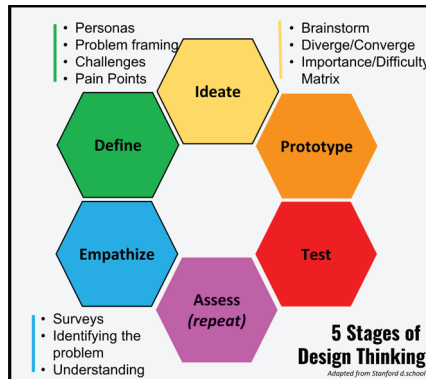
• Personas
• Problem framing
• Challenges
• Pain Points

• Brainstorm
• Diverge/Converge
• Importance/Difficulty Matrix

Ideate

Define

Prototype

Empathize

Test

Assess
(repeat)

• Surveys
• Identifying the problem
• Understanding

5 Stages of Design Thinking
Adapted from Stanford d.school